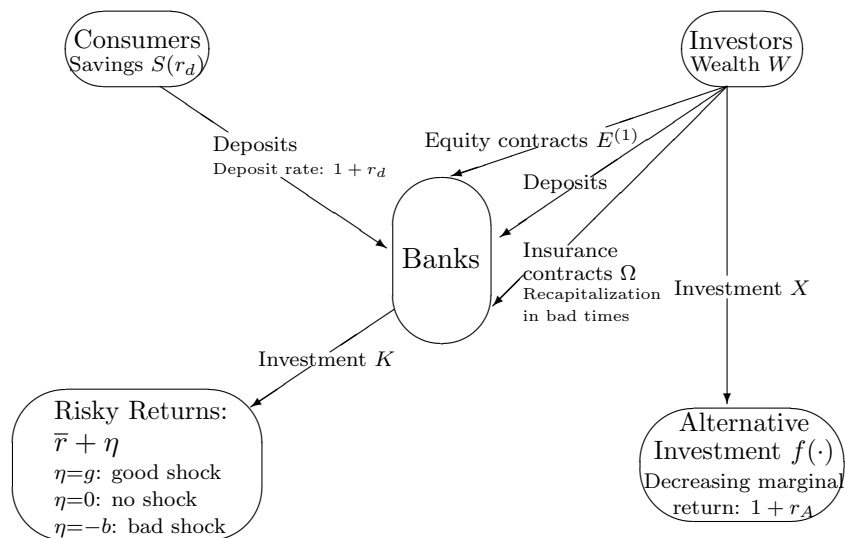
Consumers
Savings $S(r_d)$

Investors
Wealth $W$

Deposits
Deposit rate: $1 + r_d$

Equity contracts $E^{(1)}$

Deposits

Banks

Insurance contracts $\Omega$
Recapitalization in bad times

Investment $X$

Investment $K$

Risky Returns:
$\overline{r} + \eta$
$\eta$=$g$: good shock
$\eta$=0: no shock
$\eta$=$-b$: bad shock

Alternative Investment $f(\cdot)$
Decreasing marginal return: $1 + r_A$